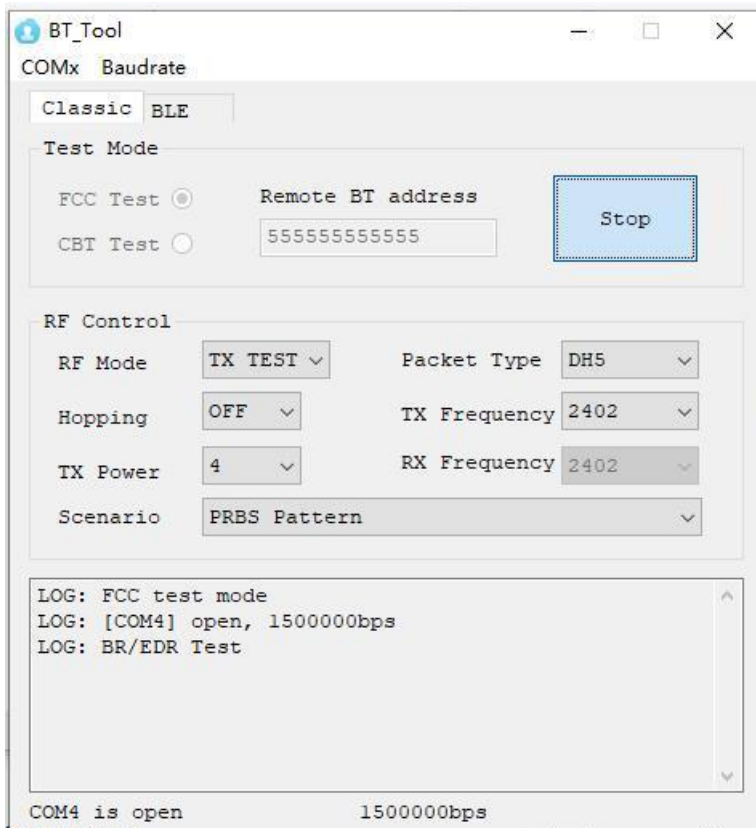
BT_Tool

COMx Baudrate

Classic BLE

Test Mode

FCC Test

CBT Test

Remote BT address

555555555555

Stop

RF Control

RF Mode TX TEST

Packet Type DH5

Hopping OFF

TX Frequency 2402

TX Power 4

RX Frequency 2402

Scenario PRBS Pattern

LOG: FCC test mode
LOG: [COM4] open, 1500000bps
LOG: BR/EDR Test

COM4 is open 1500000bps